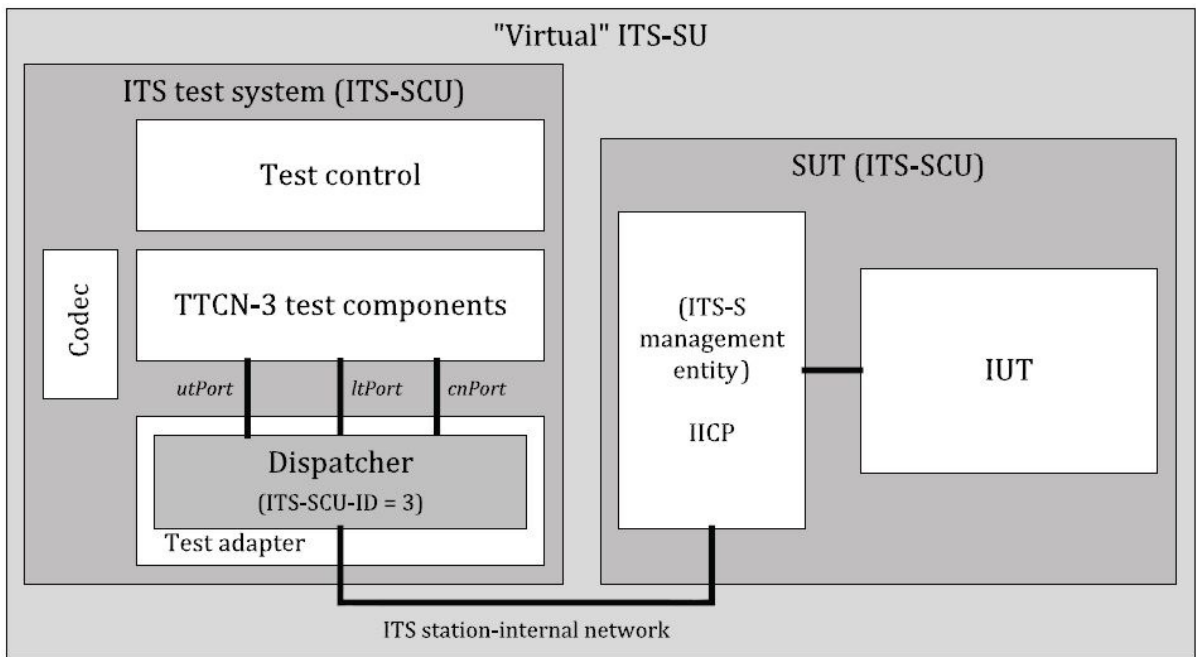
"Virtual" ITS-SU

ITS test system (ITS-SCU)

Test control

Codec

TTCN-3 test components

utPort

ltPort

cnPort

Dispatcher

(ITS-SCU-ID = 3)

Test adapter

SUT (ITS-SCU)

(ITS-S management entity)

IICP

IUT

ITS station-internal network